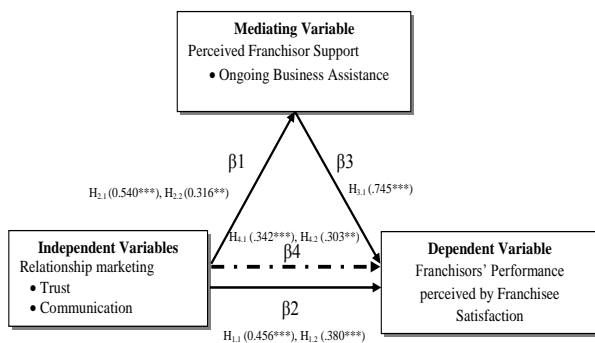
**Mediating Variable**
Perceived Franchisor Support
• Ongoing Business Assistance

β1

$H_{2.1}$ (0.540***), $H_{2.2}$ (0.316**)

β3

$H_{3.1}$ (.745***)

**Independent Variables**
Relationship marketing
• Trust
• Communication

$H_{4.1}$ (.342***), $H_{4.2}$ (.303**)

β4

β2

$H_{1.1}$ (0.456***), $H_{1.2}$ (.380***)

**Dependent Variable**
Franchisors' Performance perceived by Franchisee Satisfaction